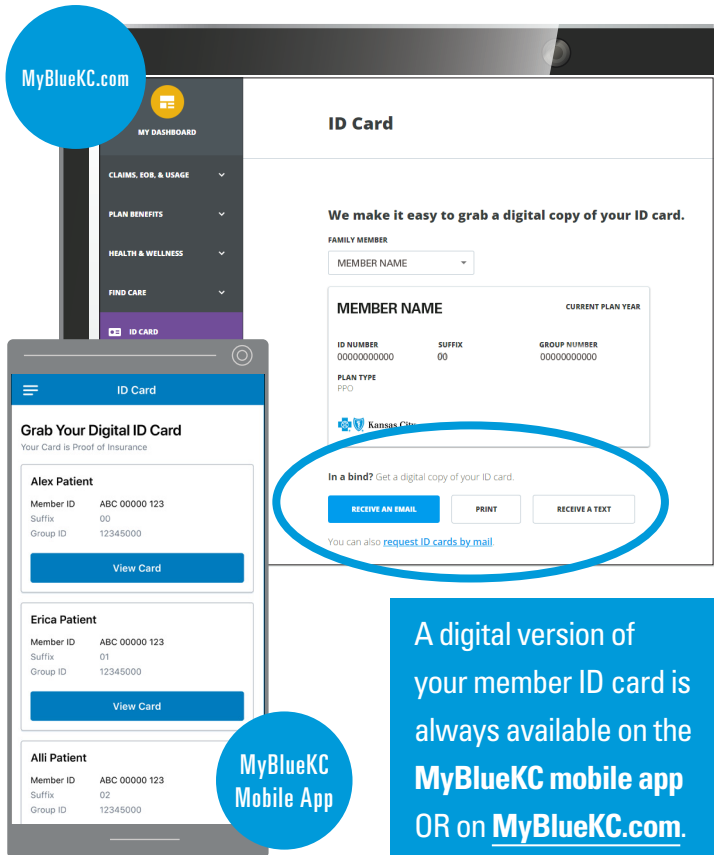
MyBlueKC.com

MY DASHBOARD

CLAIMS, EOB, & USAGE

PLAN BENEFITS

HEALTH & WELLNESS

FIND CARE

ID CARD

ID Card

We make it easy to grab a digital copy of your ID card.

FAMILY MEMBER

MEMBER NAME

MEMBER NAME

CURRENT PLAN YEAR

ID NUMBER
00000000000

SUFFIX
00

GROUP NUMBER
00000000000

PLAN TYPE
PPO

Kansas City

In a bind? Get a digital copy of your ID card.

RECEIVE AN EMAIL

PRINT

RECEIVE A TEXT

You can also request ID cards by mail.

ID Card

Grab Your Digital ID Card

Your Card is Proof of Insurance

Alex Patient
Member ID ABC 00000 123
Suffix 00
Group ID 12345000

View Card

Erica Patient
Member ID ABC 00000 123
Suffix 01
Group ID 12345000

View Card

Alli Patient
Member ID ABC 00000 123
Suffix 02
Group ID 12345000

MyBlueKC Mobile App

A digital version of your member ID card is always available on the MyBlueKC mobile app OR on MyBlueKC.com.